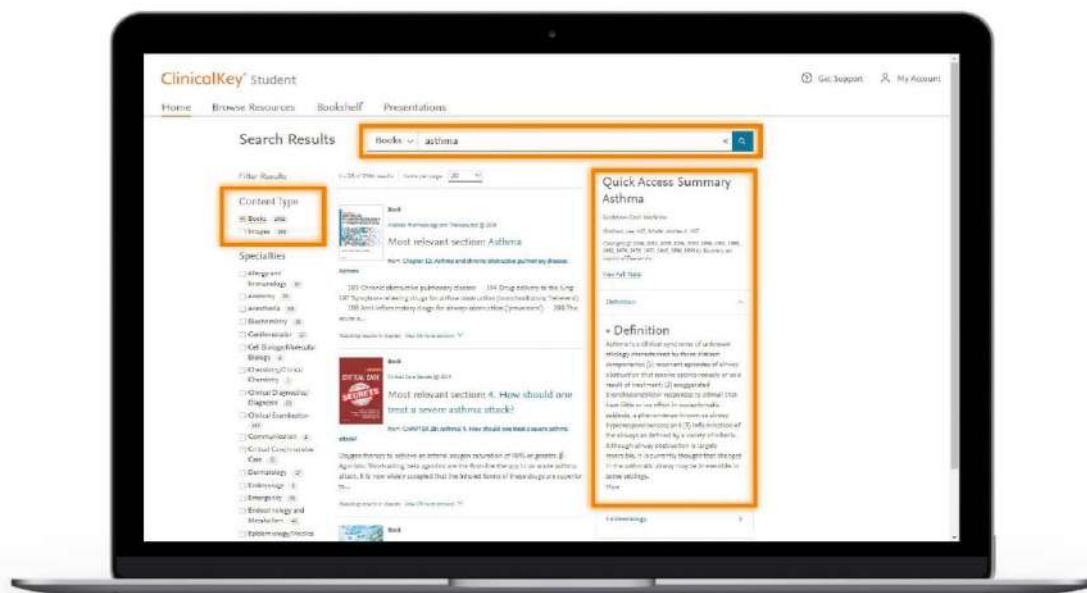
ClinicalKey Student

Get Support   My Account

Home   Browse Resources   Bookshelf   Presentations

Search Results

Books   asthma

Filter Results

Content Type

Books 286

Images 349

Specialties

Allergy and Immunology

Anatomy

Anesthesia

Biochemistry

Cardiovascular

Cell Biology/Molecular Biology

Chemistry/Clinical Chemistry

Clinical Diagnosis/Diagnosis

Clinical Examination

Communication

Critical Care/Intensive Care

Dermatology

Embryology

Emergency

Endocrinology and Metabolism

Epidemiology/Medical

Book

Most relevant section: Asthma

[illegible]

Book

Most relevant section: 4. How should one treat a severe asthma attack?

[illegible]

Book

Quick Access Summary

Asthma

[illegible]

View Full Topic

Definition

• Definition

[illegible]

More

Epidemiology